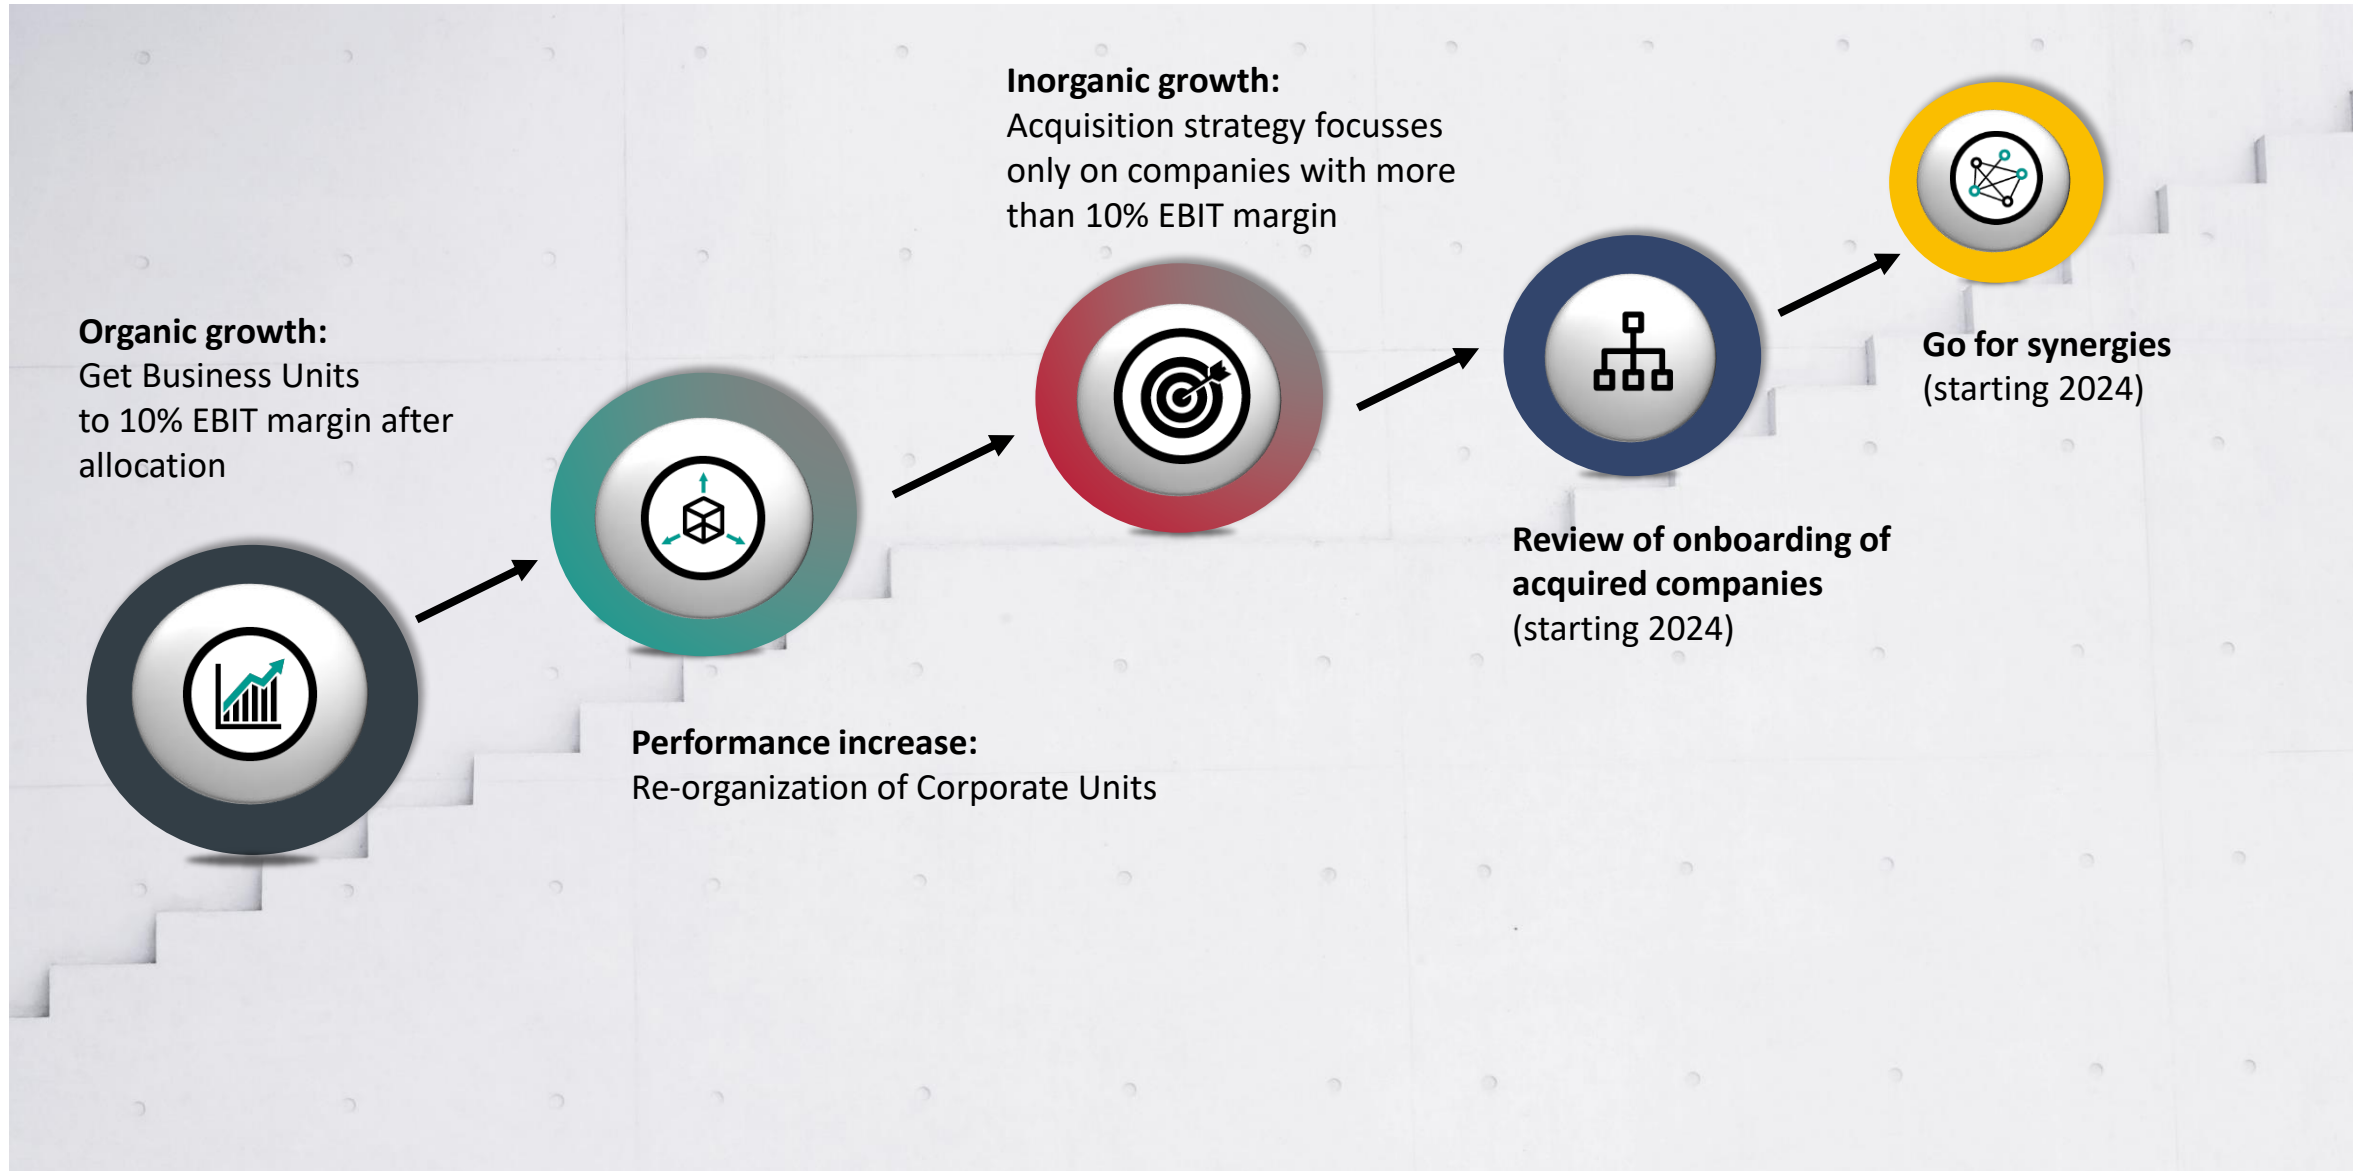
Organic growth:
Get Business Units to 10% EBIT margin after allocation

Performance increase:
Re-organization of Corporate Units

Inorganic growth:
Acquisition strategy focusses only on companies with more than 10% EBIT margin

Review of onboarding of acquired companies
(starting 2024)

Go for synergies
(starting 2024)